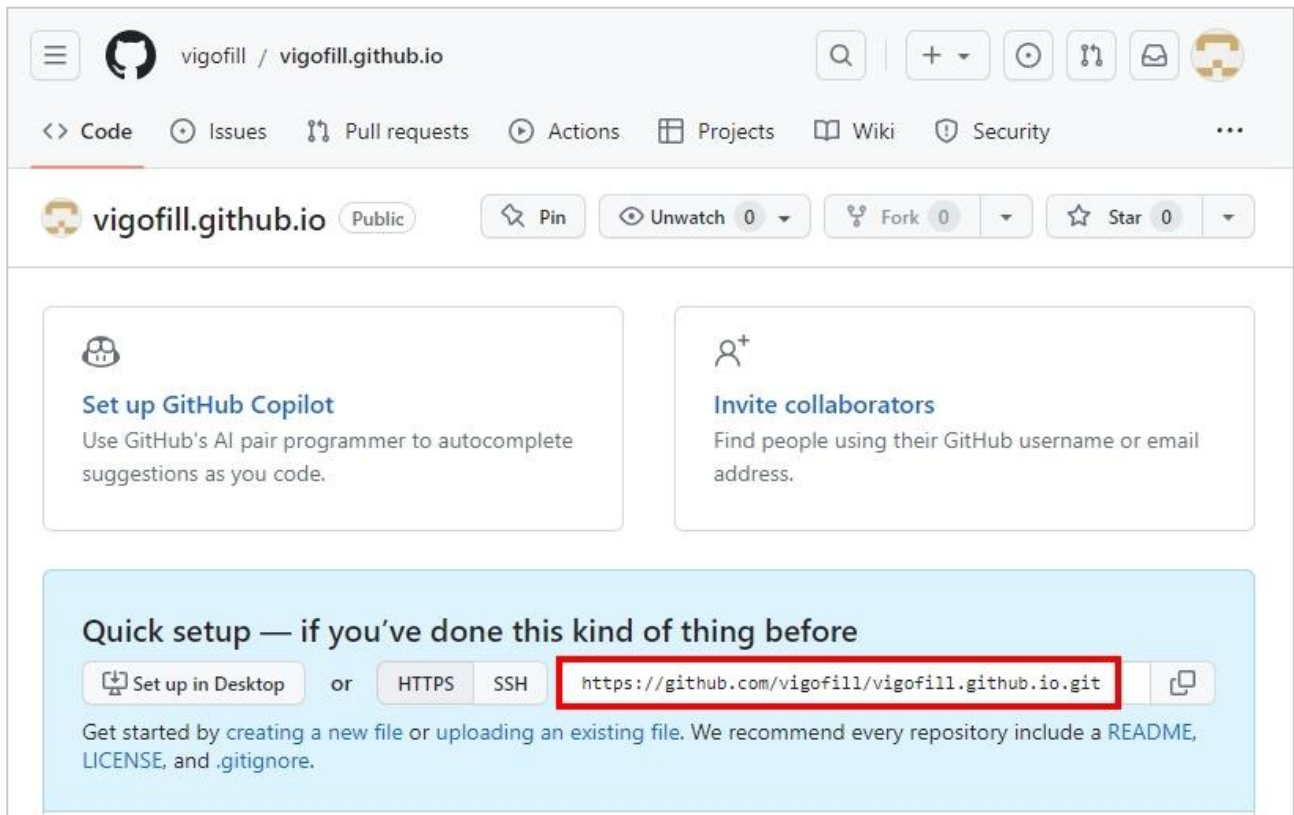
vigofill / vigofill.github.io

Code Issues Pull requests Actions Projects Wiki Security ...

vigofill.github.io Public

Pin Unwatch 0 Fork 0 Star 0

Set up GitHub Copilot
Use GitHub's AI pair programmer to autocomplete suggestions as you code.

Invite collaborators
Find people using their GitHub username or email address.

Quick setup — if you've done this kind of thing before

Set up in Desktop or HTTPS SSH https://github.com/vigofill/vigofill.github.io.git

Get started by creating a new file or uploading an existing file. We recommend every repository include a README, LICENSE, and .gitignore.